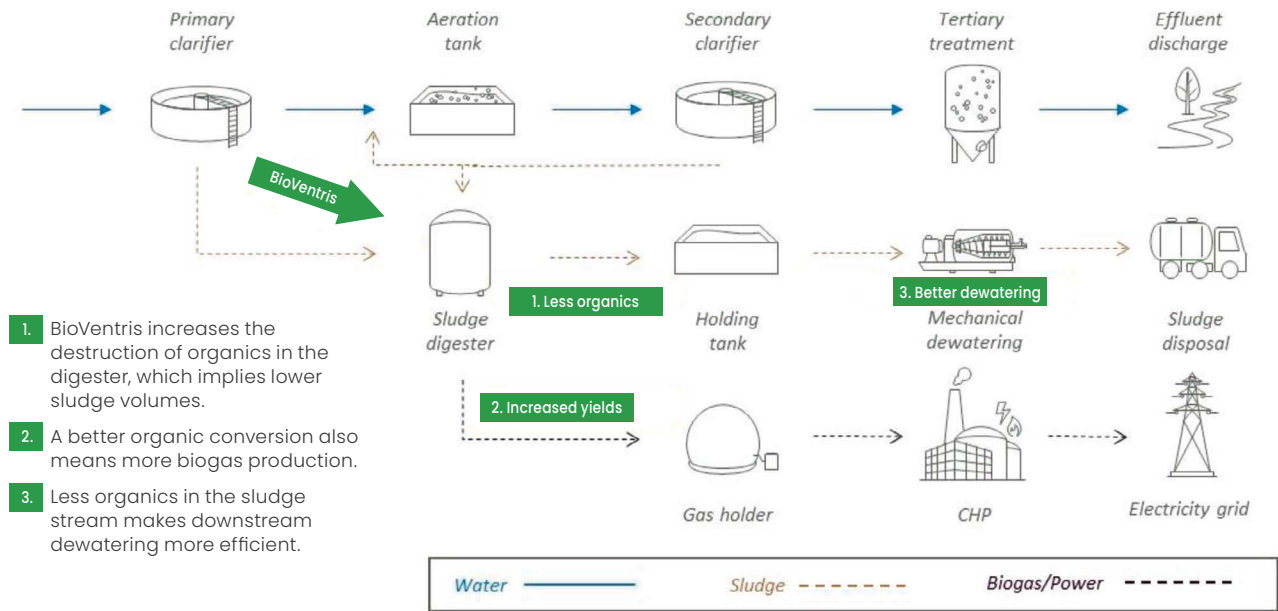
Primary clarifier

Aeration tank

Secondary clarifier

Tertiary treatment

Effluent discharge

BioVentris

Sludge digester

1. Less organics

Holding tank

3. Better dewatering

Mechanical dewatering

Sludge disposal

2. Increased yields

Gas holder

CHP

Electricity grid

1. BioVentris increases the destruction of organics in the digester, which implies lower sludge volumes.

2. A better organic conversion also means more biogas production.

3. Less organics in the sludge stream makes downstream dewatering more efficient.

Water

Sludge

Biogas/Power